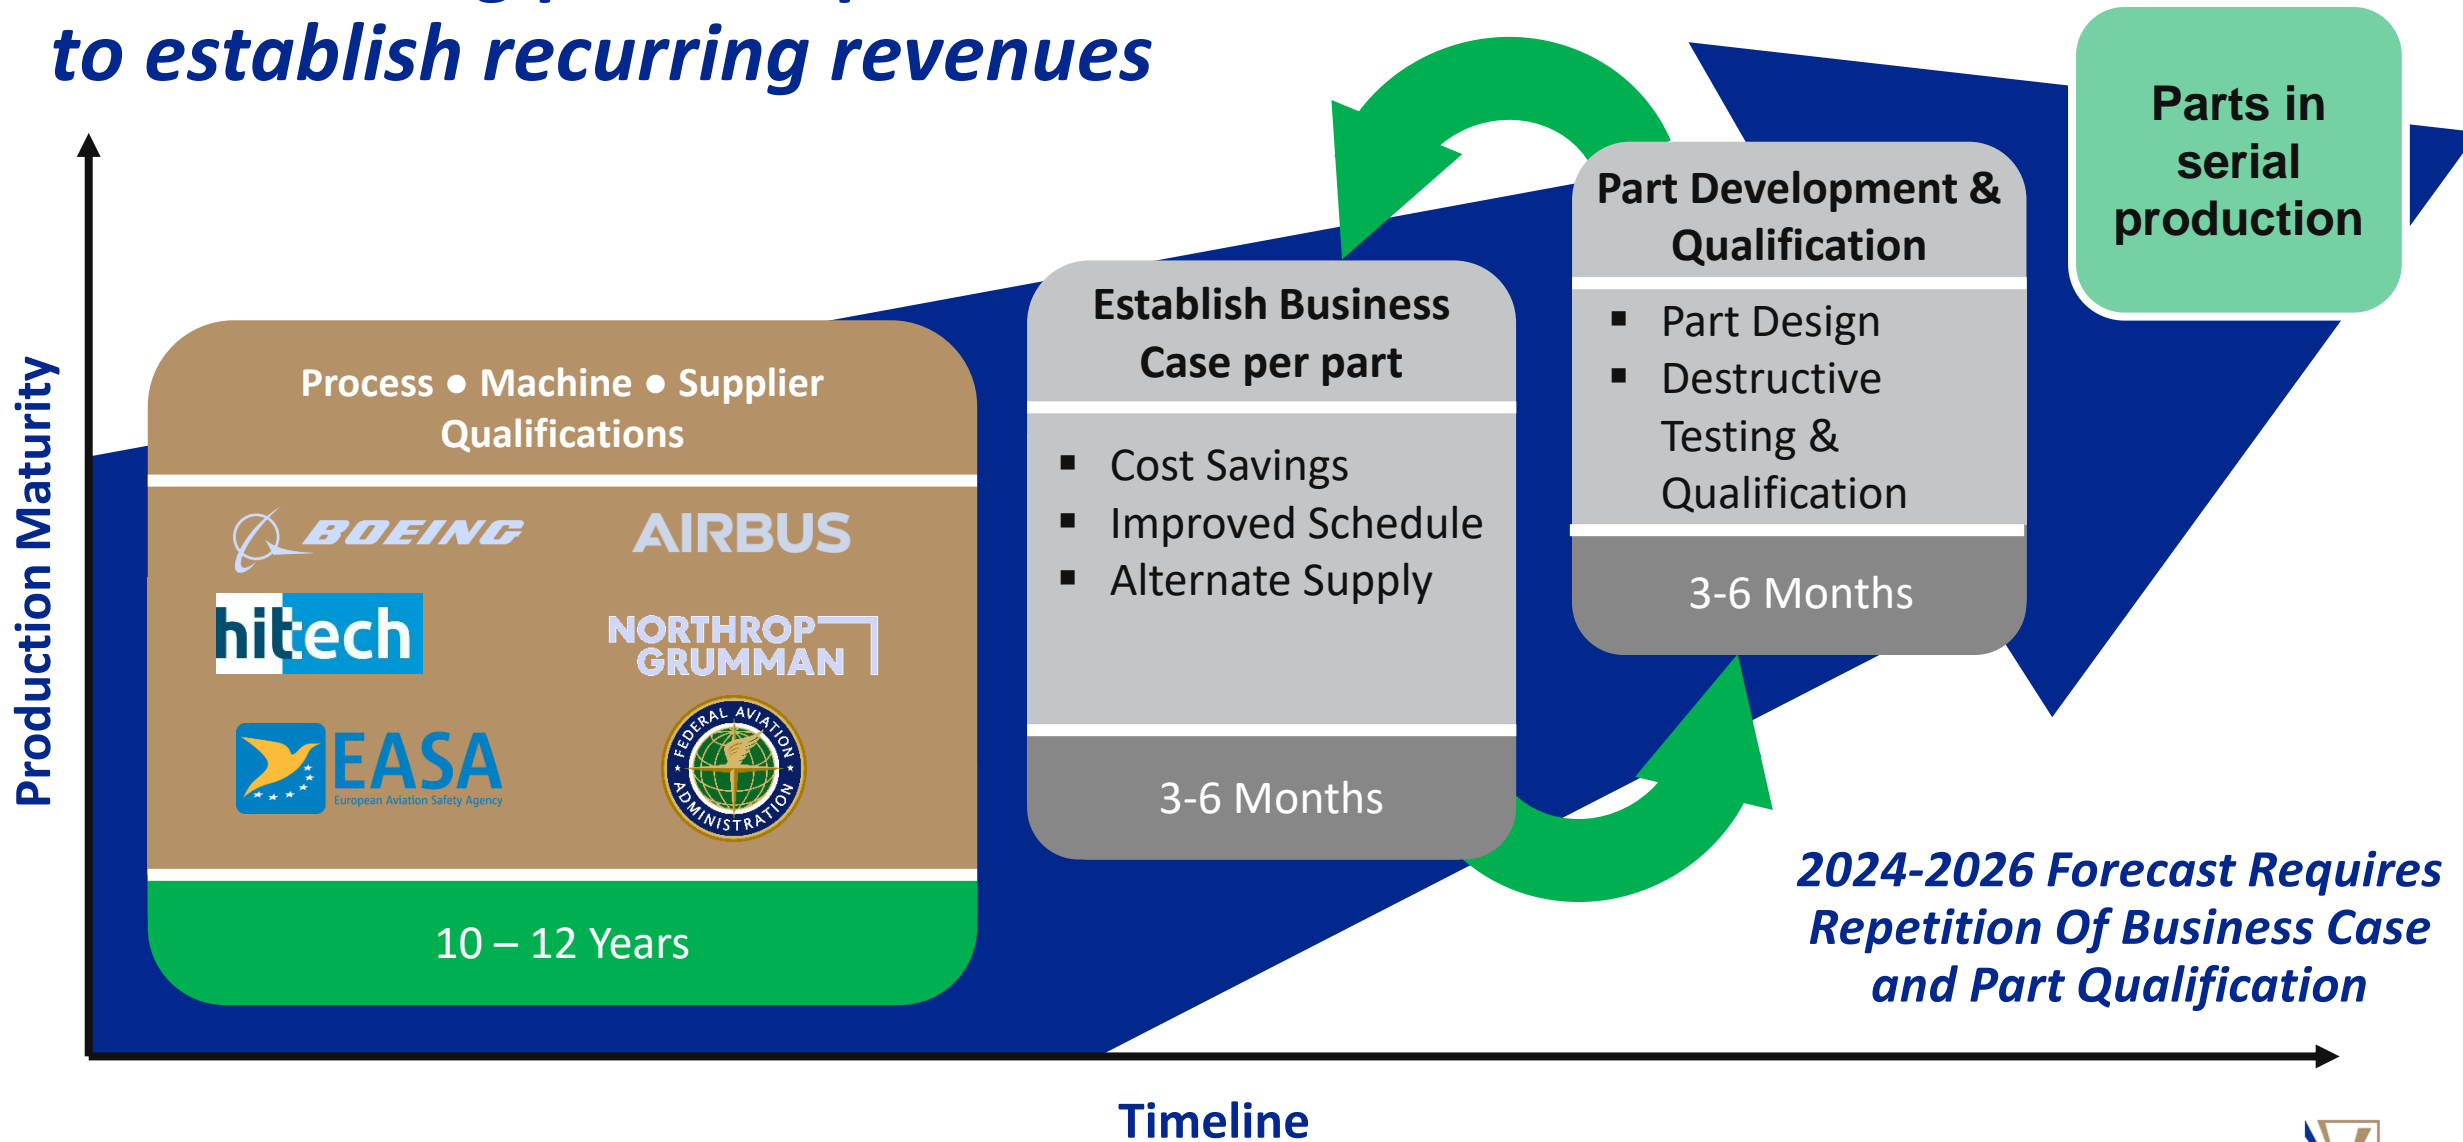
to establish recurring revenues

Production Maturity

Process ● Machine ● Supplier Qualifications

BOEING

AIRBUS

hitech

NORTHROP GRUMMAN

EASA
European Aviation Safety Agency

FEDERAL AVIATION ADMINISTRATION

10 – 12 Years

Establish Business Case per part

▪ Cost Savings
▪ Improved Schedule
▪ Alternate Supply

3-6 Months

Part Development & Qualification

▪ Part Design
▪ Destructive Testing & Qualification

3-6 Months

Parts in serial production

2024-2026 Forecast Requires Repetition Of Business Case and Part Qualification

Timeline